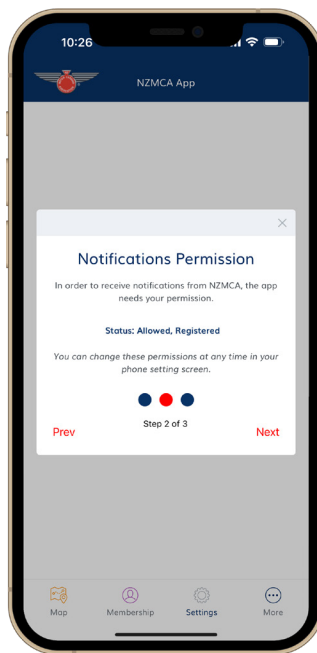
10:26

NZMCA App

×

Notifications Permission

In order to receive notifications from NZMCA, the app needs your permission.

Status: Allowed, Registered

You can change these permissions at any time in your phone setting screen.

Step 2 of 3

Prev

Next

Map

Membership

Settings

More